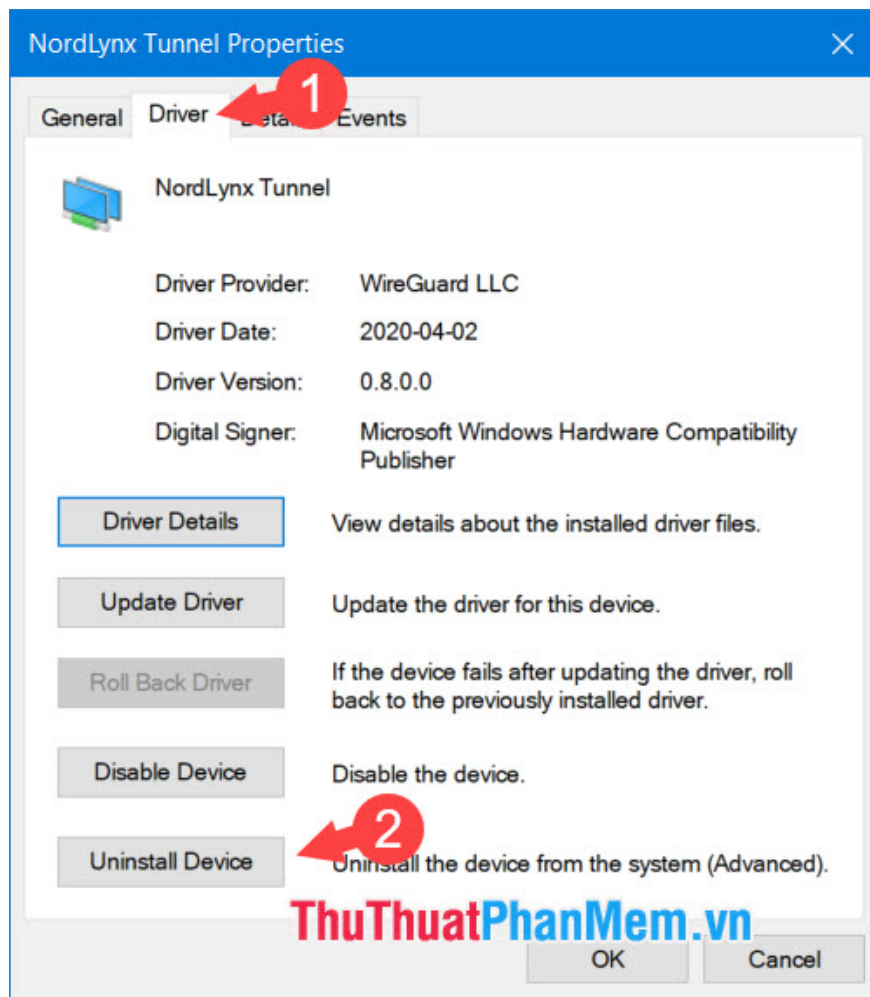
NordLynx Tunnel Properties

General Driver 1 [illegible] Events

NordLynx Tunnel

Driver Provider: WireGuard LLC

Driver Date: 2020-04-02

Driver Version: 0.8.0.0

Digital Signer: Microsoft Windows Hardware Compatibility Publisher

Driver Details View details about the installed driver files.

Update Driver Update the driver for this device.

Roll Back Driver If the device fails after updating the driver, roll back to the previously installed driver.

Disable Device Disable the device.

2

Uninstall Device Uninstall the device from the system (Advanced).

ThuThuatPhanMem.vn

OK Cancel